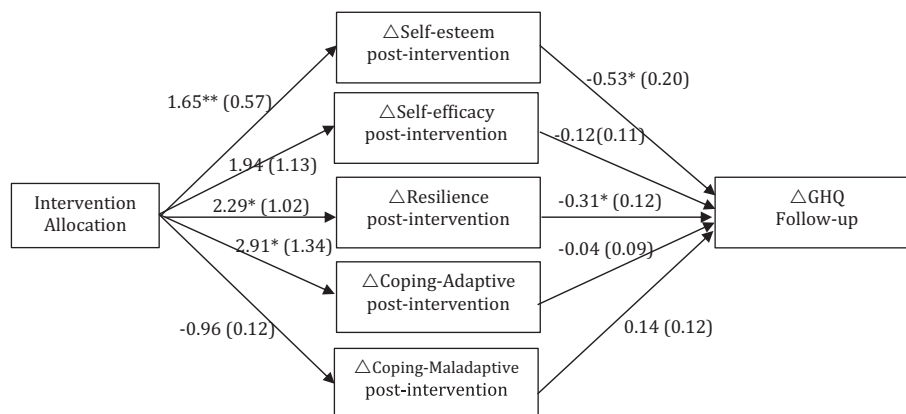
△Self-esteem post-intervention

△Self-efficacy post-intervention

Intervention Allocation

△Resilience post-intervention

△Coping-Adaptive post-intervention

△Coping-Maladaptive post-intervention

△GHQ Follow-up

1.65** (0.57)

1.94 (1.13)

2.29* (1.02)

2.91* (1.34)

-0.96 (0.12)

-0.53* (0.20)

-0.12(0.11)

-0.31* (0.12)

-0.04 (0.09)

0.14 (0.12)